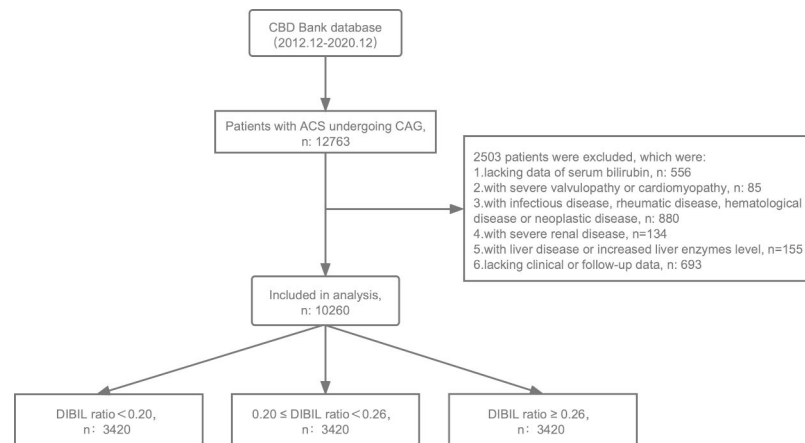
CBD Bank database
(2012.12-2020.12)

Patients with ACS undergoing CAG,
n: 12763

2503 patients were excluded, which were:
1.lacking data of serum bilirubin, n: 556
2.with severe valvulopathy or cardiomyopathy, n: 85
3.with infectious disease, rheumatic disease, hematological disease or neoplastic disease, n: 880
4.with severe renal disease, n=134
5.with liver disease or increased liver enzymes level, n=155
6.lacking clinical or follow-up data, n: 693

Included in analysis,
n: 10260

DIBIL ratio < 0.20,
n: 3420

0.20 ≤ DIBIL ratio < 0.26,
n: 3420

DIBIL ratio ≥ 0.26,
n: 3420